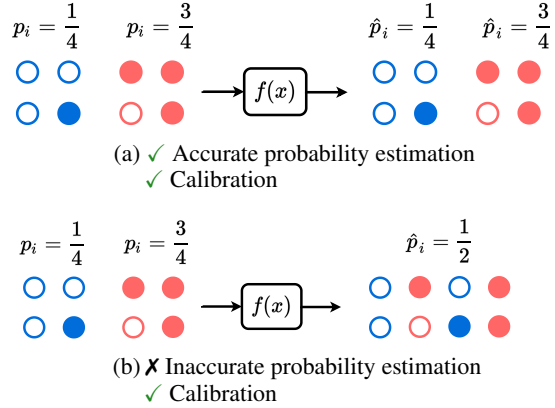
$p_i = \frac{1}{4}$ $p_i = \frac{3}{4}$ $f(x)$ $\hat{p}_i = \frac{1}{4}$ $\hat{p}_i = \frac{3}{4}$

(a) ✓ Accurate probability estimation
✓ Calibration

$p_i = \frac{1}{4}$ $p_i = \frac{3}{4}$ $f(x)$ $\hat{p}_i = \frac{1}{2}$

(b) ✗ Inaccurate probability estimation
✓ Calibration